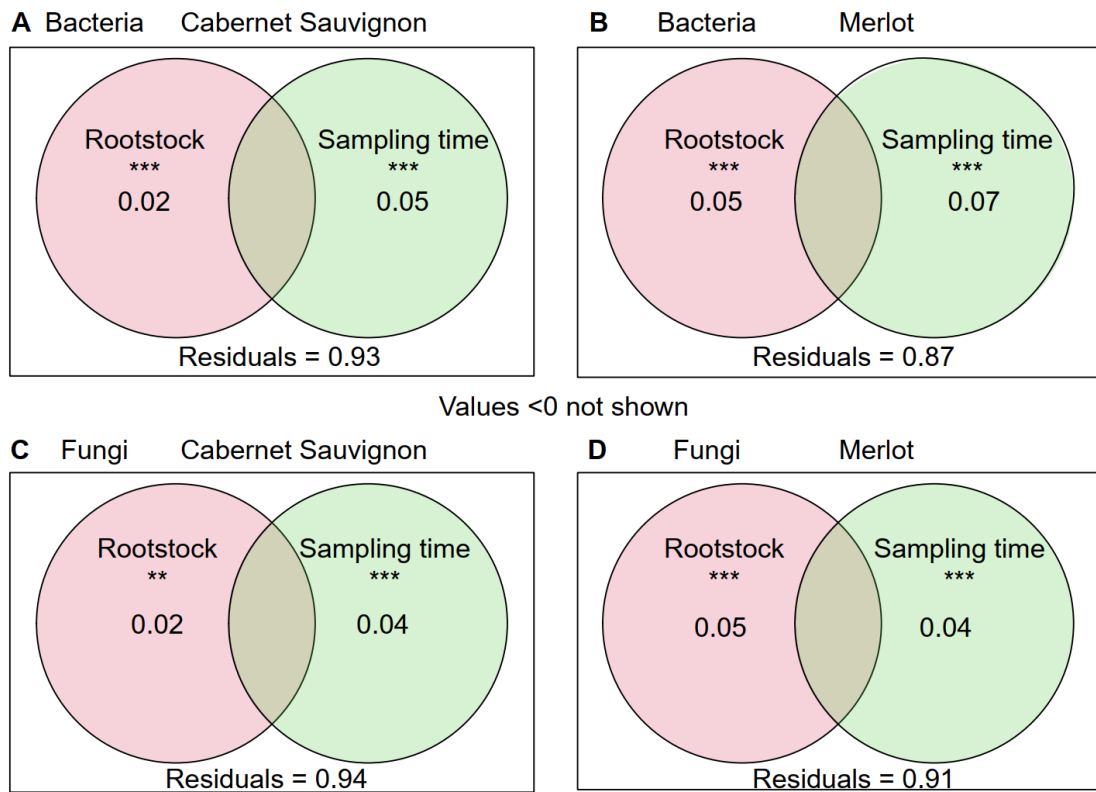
A Bacteria Cabernet Sauvignon

Rootstock
***
0.02

Sampling time
***
0.05

Residuals = 0.93

B Bacteria Merlot

Rootstock
***
0.05

Sampling time
***
0.07

Residuals = 0.87

Values <0 not shown

C Fungi Cabernet Sauvignon

Rootstock
**
0.02

Sampling time
***
0.04

Residuals = 0.94

D Fungi Merlot

Rootstock
***
0.05

Sampling time
***
0.04

Residuals = 0.91